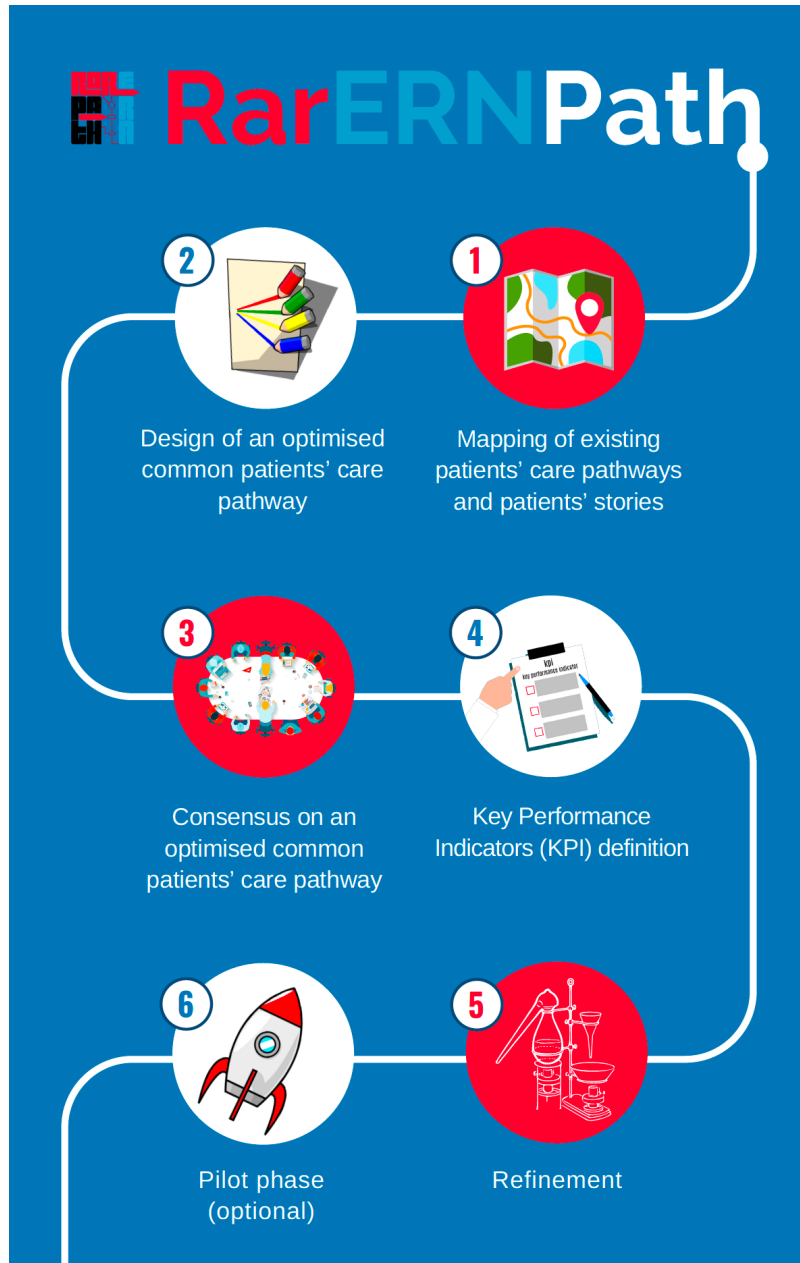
RarERNPath

2

Design of an optimised common patients' care pathway

1

Mapping of existing patients' care pathways and patients' stories

3

Consensus on an optimised common patients' care pathway

4

KPI
key performance indicator

Key Performance Indicators (KPI) definition

6

Pilot phase (optional)

5

Refinement